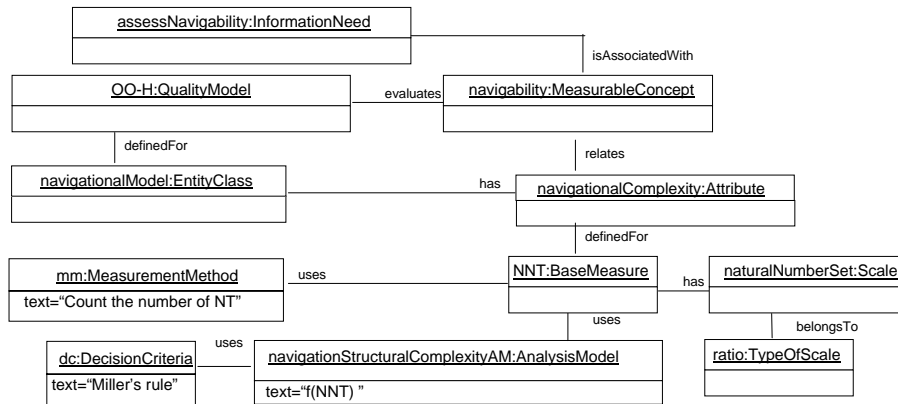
assessNavigability:InformationNeed

isAssociatedWith

OO-H:QualityModel

evaluates

navigability:MeasurableConcept

definedFor

relates

navigationalModel:EntityClass

has

navigationalComplexity:Attribute

definedFor

mm:MeasurementMethod

text="Count the number of NT"

uses

NNT:BaseMeasure

has

naturalNumberSet:Scale

uses

belongsTo

dc:DecisionCriteria

text="Miller's rule"

uses

navigationStructuralComplexityAM:AnalysisModel

text="f(NNT) "

ratio:TypeOfScale